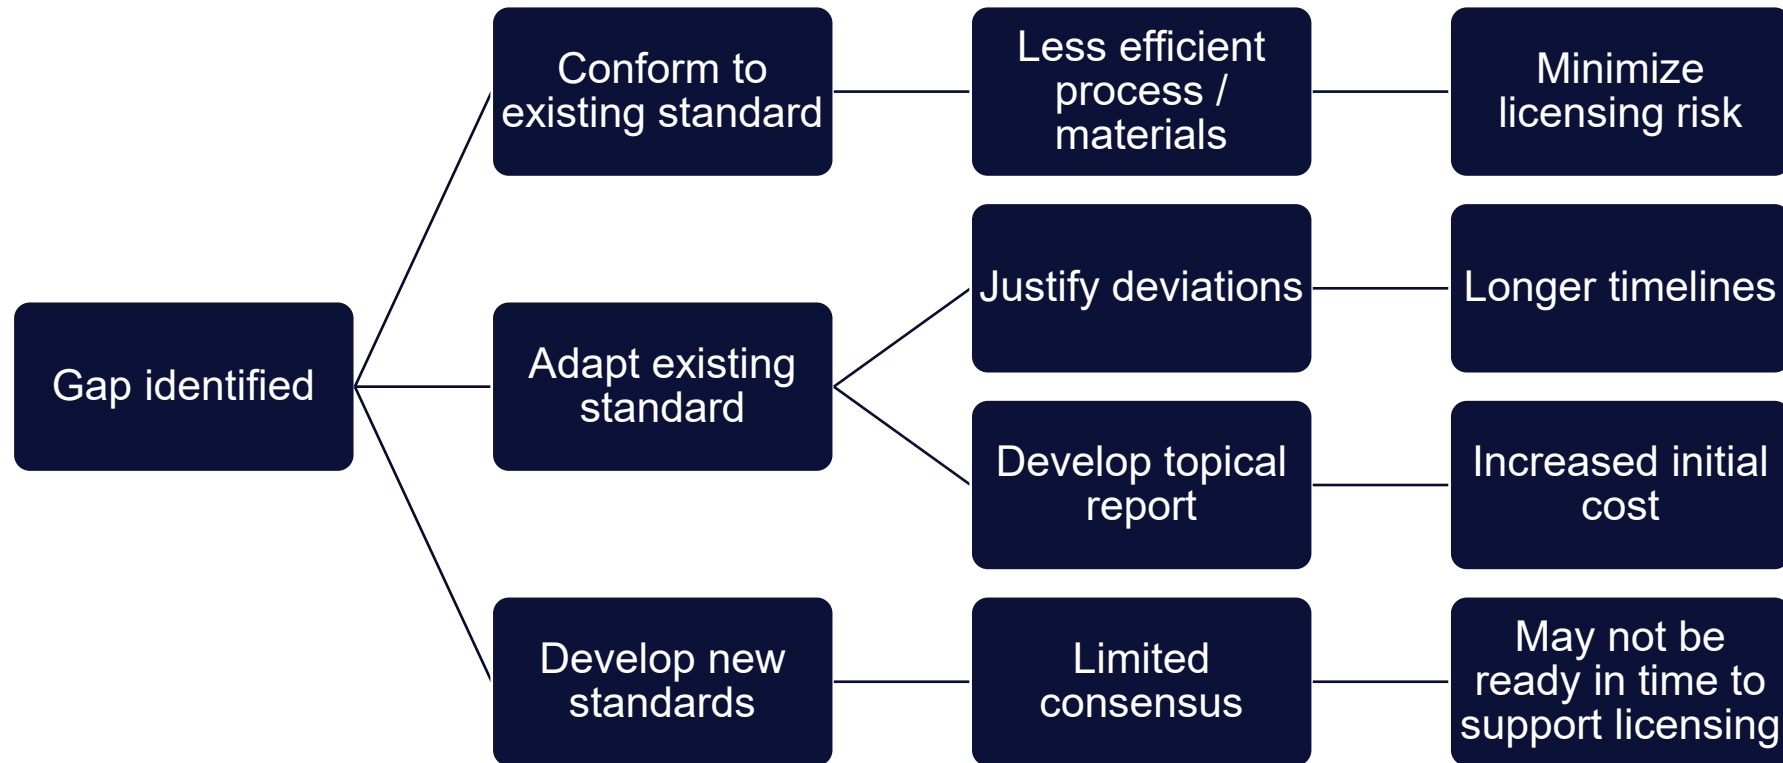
Gap identified

Conform to existing standard

Less efficient process / materials

Minimize licensing risk

Adapt existing standard

Justify deviations

Longer timelines

Develop topical report

Increased initial cost

Develop new standards

Limited consensus

May not be ready in time to support licensing